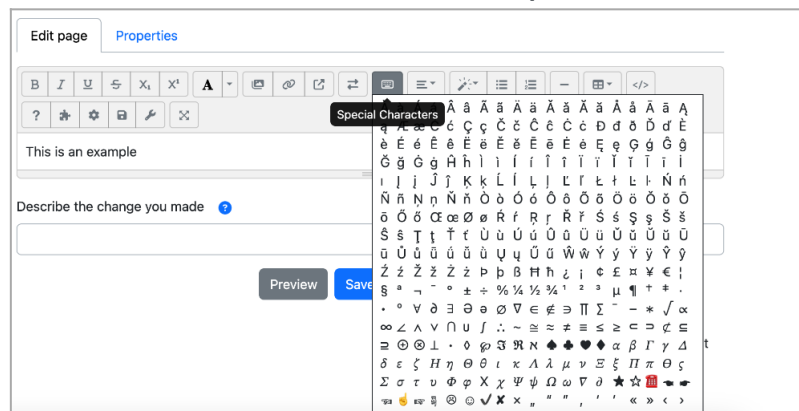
Edit page
Properties

B I U S X₁ X¹ A

Special Characters

?

This is an example

Describe the change you made

Preview
Save

Â Ã Ä ä Ă ă Ă ă Å å Ā ā Ą
Ç ç Č č Ĉ ĉ Ċ ċ Đ đ Ď ď È
è É é Ê ê Ë ë Ě ě Ē ē Ė ė Ę ę Ģ ģ Ĝ ĝ
Ğ ğ Ġ ġ Ĥ ĥ Ì ì Í í Î î Ï ï Ĩ ĩ Ī ī İ
ı Į į Ĵ ĵ Ķ ķ Ĺ ĺ Ļ ļ Ľ ľ Ł ł Ń ń
Ñ ñ Ņ ņ Ň ň Ò ò Ó ó Ô ô Ö ö Õ õ Ō
ō Ő ő Œ œ Ø ø Ŕ ŕ Ŗ ŗ Ř ř Ś ś Ş ş Š š
Ŝ ŝ Ţ ţ Ť ť Ù ù Ú ú Û û Ü ü Ũ ũ Ū ū
Ů ů Ű ű Ŭ ŭ Ų ų Ũ ũ Ŵ ŵ Ý ý Ÿ ÿ Ŷ ŷ
Ź ź Ž ž Ż ż Þ þ ß Ħ ħ ¿ ¡ ¢ £ ¤ ¥ € ¦
§ ª ¬ ¯ ° ± ÷ ‰ ¼ ½ ¾ ¹ ² ³ µ ¶ † ‡
• º ∀ ∂ ∃ Ə ə ∅ ∇ ∈ ∉ ∋ ∏ ∑ ‾ − ∗ √ ∝
∞ ∠ ∧ ∨ ∩ ∪ ∫ ∴ ∼ ≅ ≈ ≠ ≡ ≤ ≥ ⊂ ⊃ ⊄ ⊆
⊇ ⊕ ⊗ ⊥ ⋅ ◊ ℘ ℑ ℜ ℵ ♠ ♣ ♥ ♦ α β Γ γ Δ
δ ε ζ Η η Θ θ ι κ Λ λ μ ν Ξ ξ Π π ϖ ς
Σ σ τ υ Φ φ Χ χ Ψ ψ Ω ω ϒ ∂ ★ ☆
☺ ☹ ✓ ✗ × „ " " ‚ ' ' « » ‹ ›